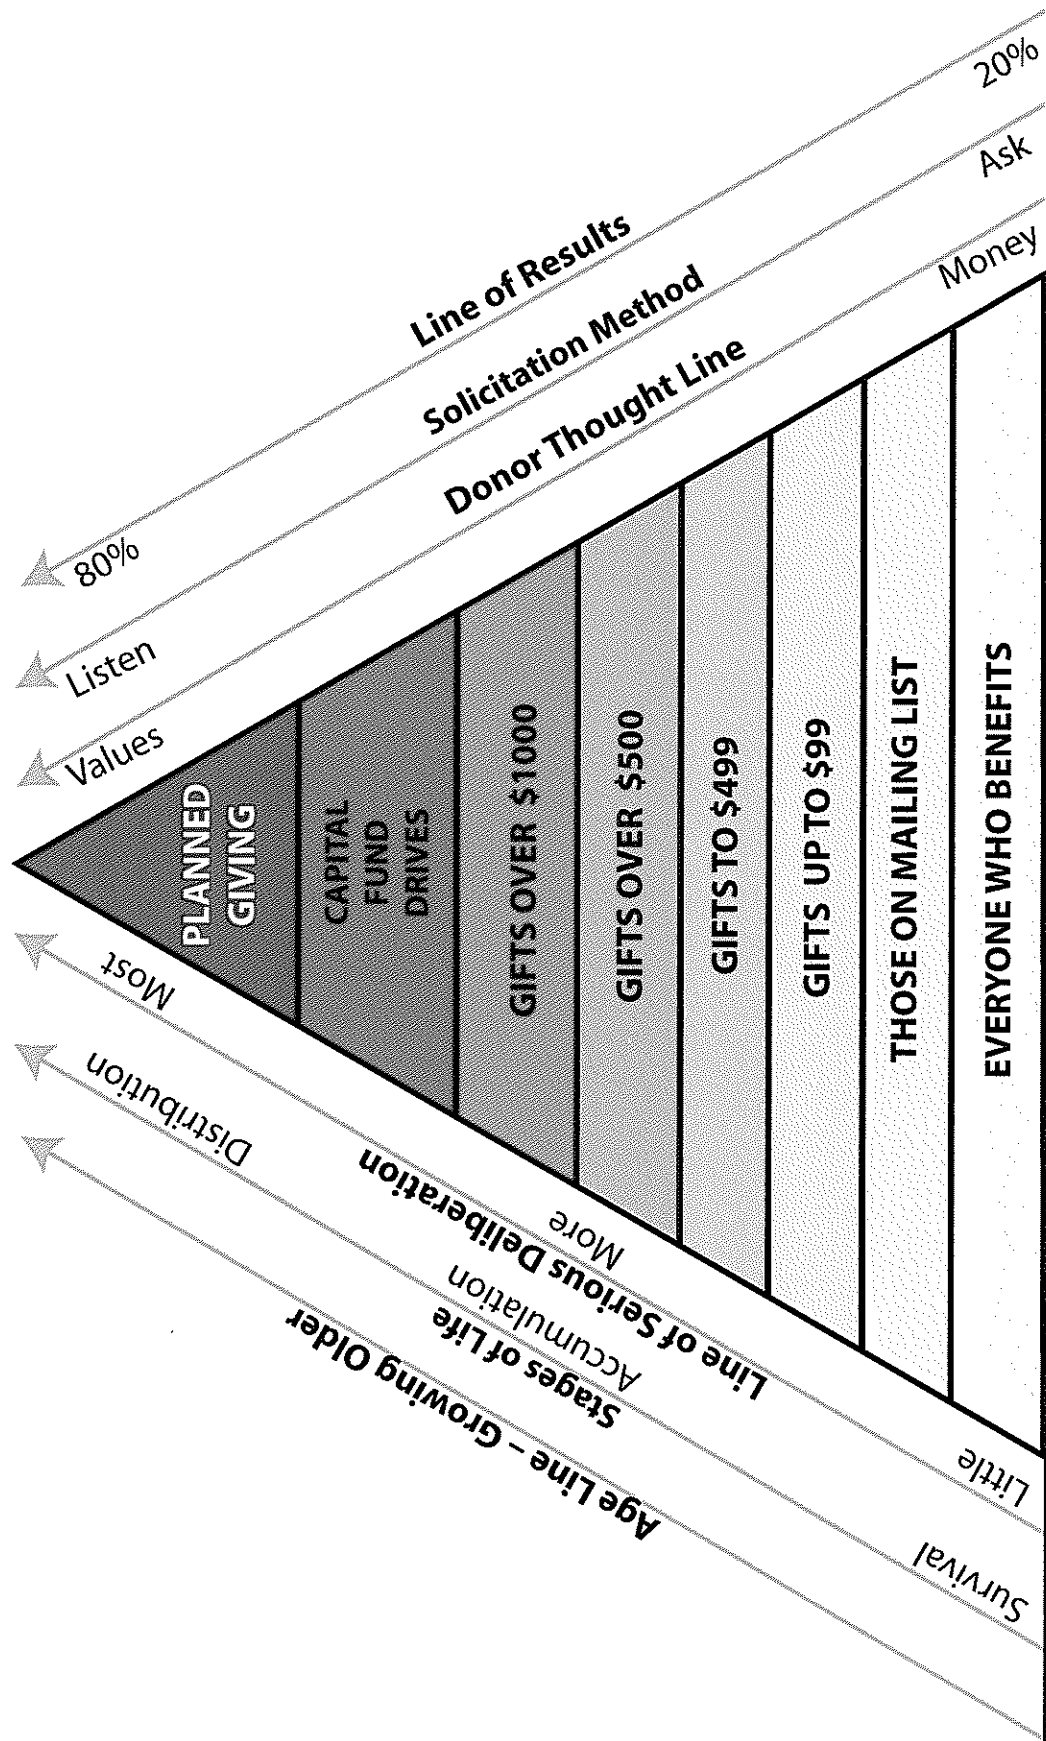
20%
Line of Results
80%

Ask
Solicitation Method
Listen

Money
Donor Thought Line
Values

PLANNED GIVING
CAPITAL FUND DRIVES
GIFTS OVER $1000
GIFTS OVER $500
GIFTS TO $499
GIFTS UP TO $99
THOSE ON MAILING LIST
EVERYONE WHO BENEFITS

Most
More
Line of Serious Deliberation
Little

Distribution
Accumulation
Stages of Life
Survival

Age Line – Growing Older